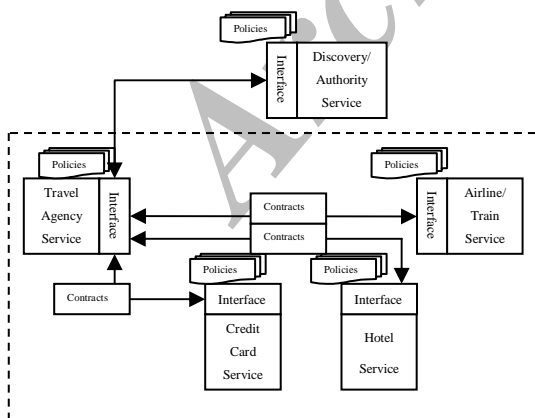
Policies

Interface

Discovery/ Authority Service

Policies

Travel Agency Service

Interface

Contracts

Contracts

Policies

Interface

Airline/ Train Service

Contracts

Policies

Interface

Credit Card Service

Policies

Interface

Hotel Service